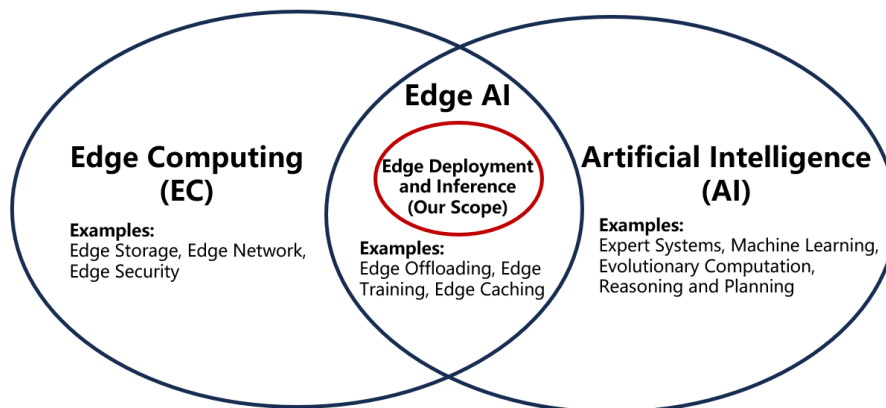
Edge Computing (EC)

Examples:
Edge Storage, Edge Network, Edge Security

Edge AI

Edge Deployment and Inference (Our Scope)

Examples:
Edge Offloading, Edge Training, Edge Caching

Artificial Intelligence (AI)

Examples:
Expert Systems, Machine Learning, Evolutionary Computation, Reasoning and Planning